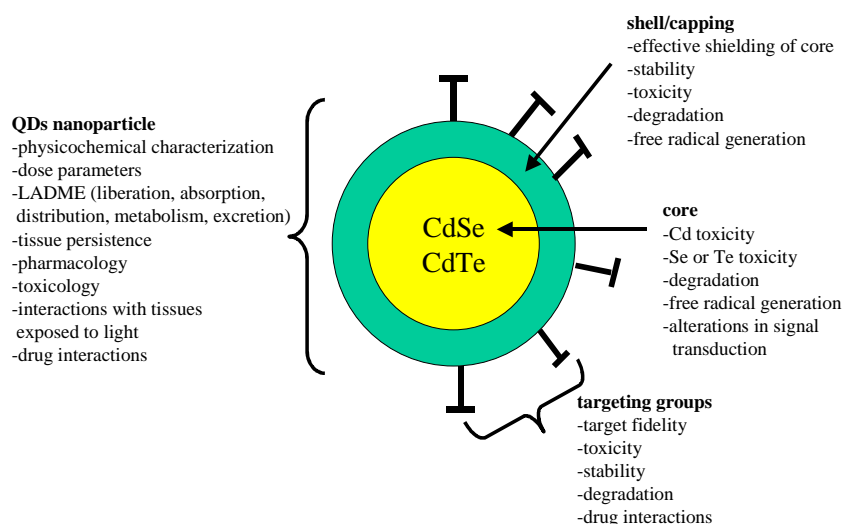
QDs nanoparticle
-physicochemical characterization
-dose parameters
-LADME (liberation, absorption, distribution, metabolism, excretion)
-tissue persistence
-pharmacology
-toxicology
-interactions with tissues exposed to light
-drug interactions

shell/capping
-effective shielding of core
-stability
-toxicity
-degradation
-free radical generation

CdSe
CdTe

core
-Cd toxicity
-Se or Te toxicity
-degradation
-free radical generation
-alterations in signal transduction

targeting groups
-target fidelity
-toxicity
-stability
-degradation
-drug interactions